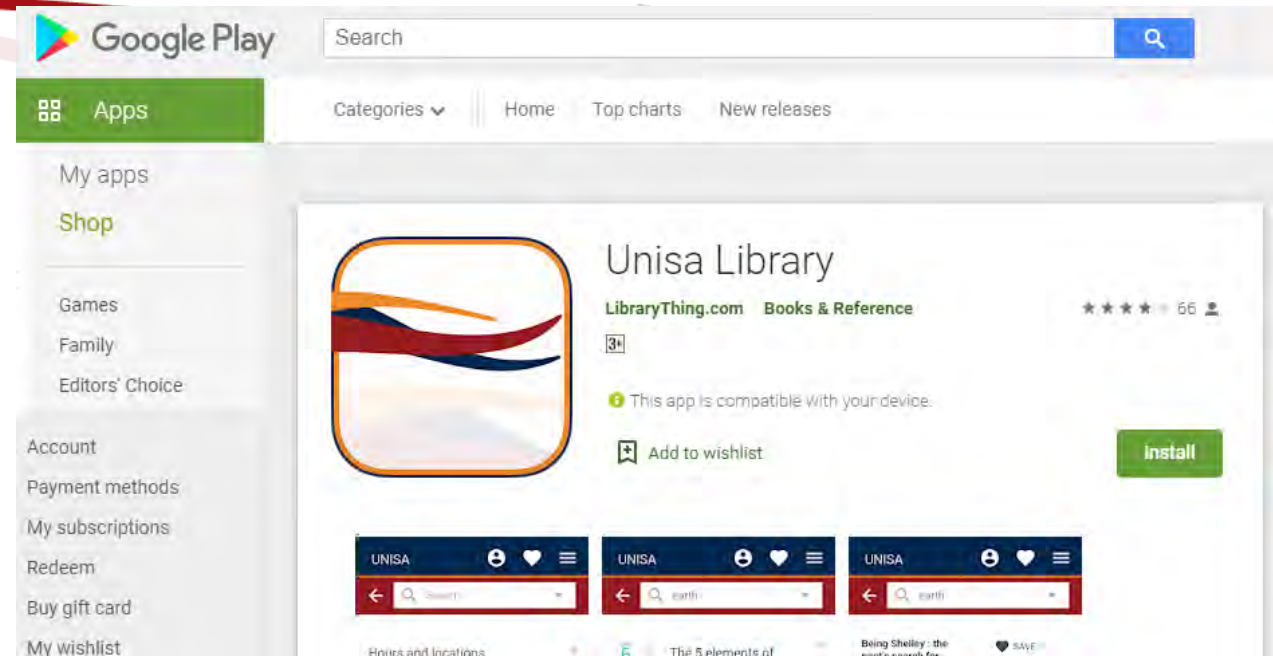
Google Play

Search

Apps

Categories

Home

Top charts

New releases

My apps

Shop

Games

Family

Editors' Choice

Account

Payment methods

My subscriptions

Redeem

Buy gift card

My wishlist

Unisa Library

LibraryThing.com Books & Reference

66

3+

This app is compatible with your device.

Add to wishlist

Install

UNISA

Search

Hours and locations

UNISA

earth

6

The 5 elements of

UNISA

earth

Being Shelley : the poet's search for

SAVE